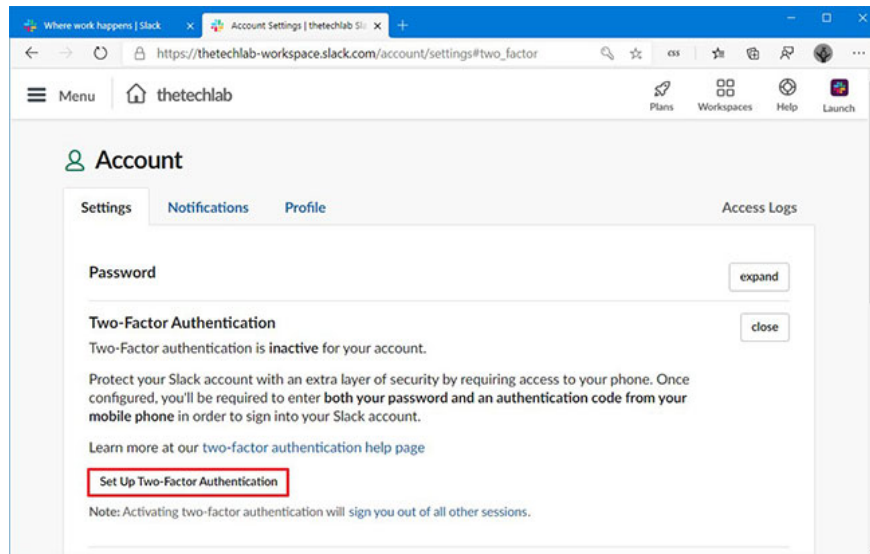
Where work happens | Slack ×
Account Settings | thetechlab Sla ×
+
https://thetechlab-workspace.slack.com/account/settings#two_factor
css
Menu
thetechlab
Plans
Workspaces
Help
Launch

Account

Settings
Notifications
Profile
Access Logs

Password
expand

Two-Factor Authentication
close
Two-Factor authentication is inactive for your account.

Protect your Slack account with an extra layer of security by requiring access to your phone. Once configured, you'll be required to enter both your password and an authentication code from your mobile phone in order to sign into your Slack account.

Learn more at our two-factor authentication help page

Set Up Two-Factor Authentication

Note: Activating two-factor authentication will sign you out of all other sessions.